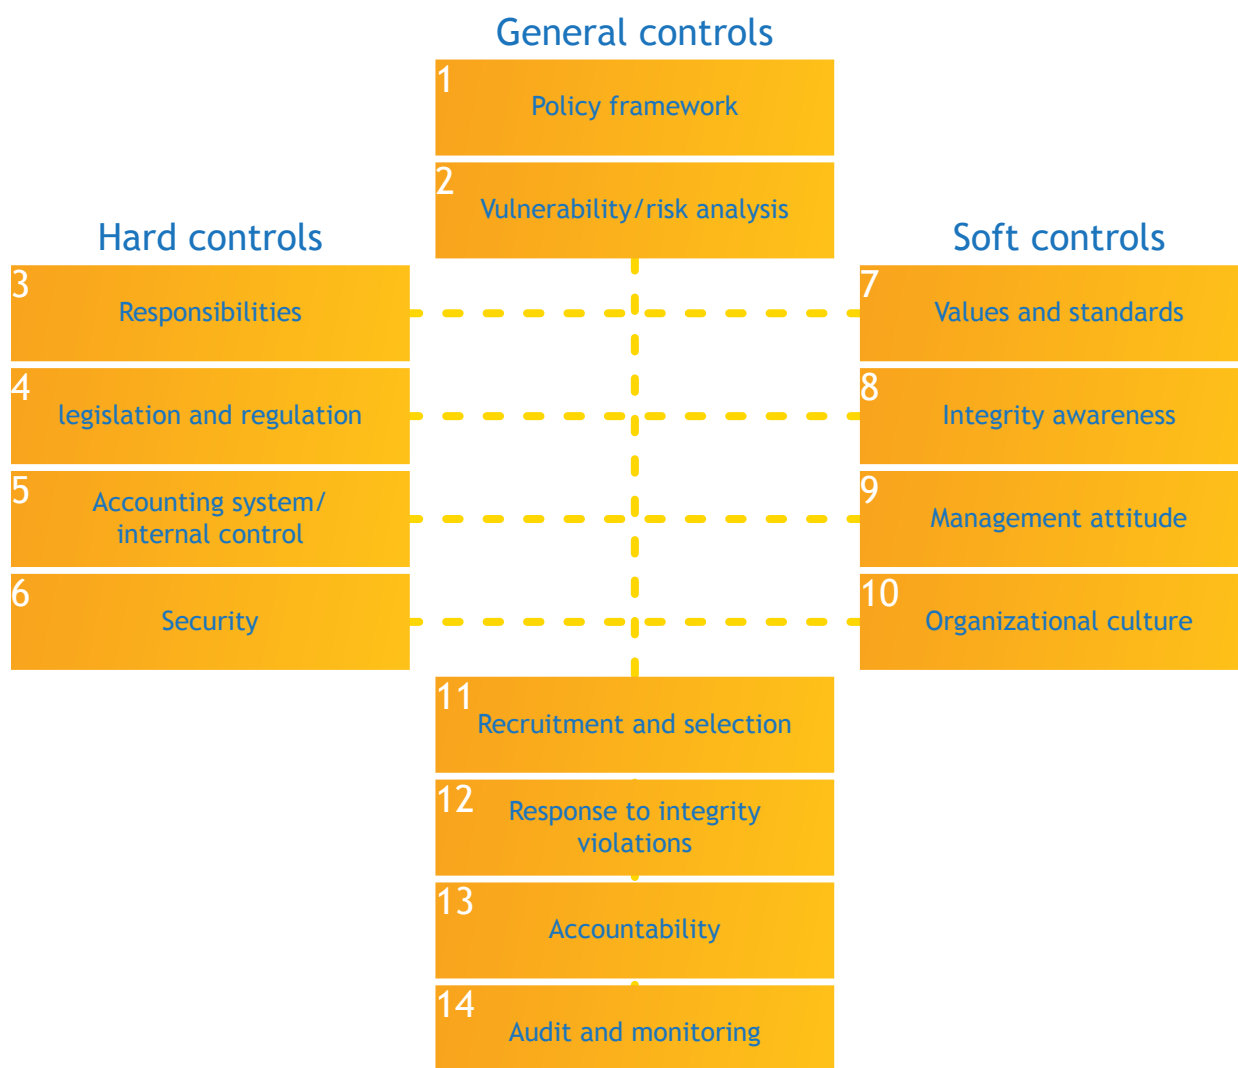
General controls

1 Policy framework

2 Vulnerability/risk analysis

Hard controls

3 Responsibilities

4 legislation and regulation

5 Accounting system/ internal control

6 Security

Soft controls

7 Values and standards

8 Integrity awareness

9 Management attitude

10 Organizational culture

11 Recruitment and selection

12 Response to integrity violations

13 Accountability

14 Audit and monitoring